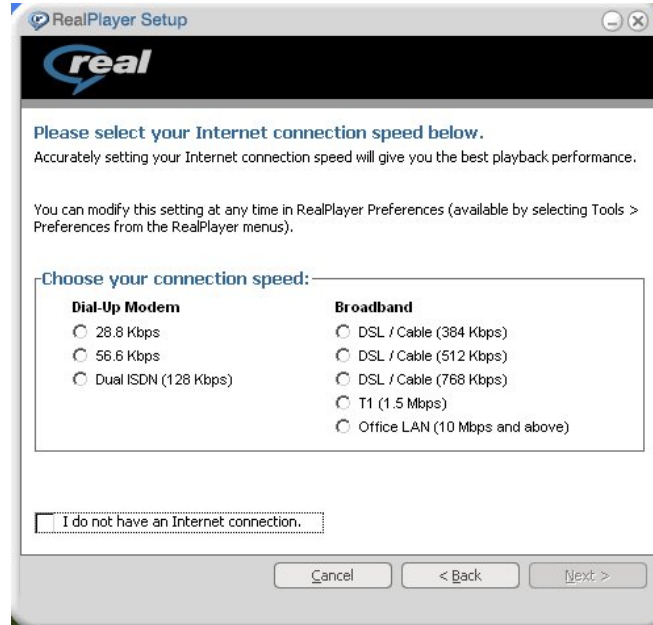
RealPlayer Setup

real

Please select your Internet connection speed below.

Accurately setting your Internet connection speed will give you the best playback performance.

You can modify this setting at any time in RealPlayer Preferences (available by selecting Tools > Preferences from the RealPlayer menus).

Choose your connection speed:

Dial-Up Modem
28.8 Kbps
56.6 Kbps
Dual ISDN (128 Kbps)

Broadband
DSL / Cable (384 Kbps)
DSL / Cable (512 Kbps)
DSL / Cable (768 Kbps)
T1 (1.5 Mbps)
Office LAN (10 Mbps and above)

I do not have an Internet connection.

Cancel
< Back
Next >